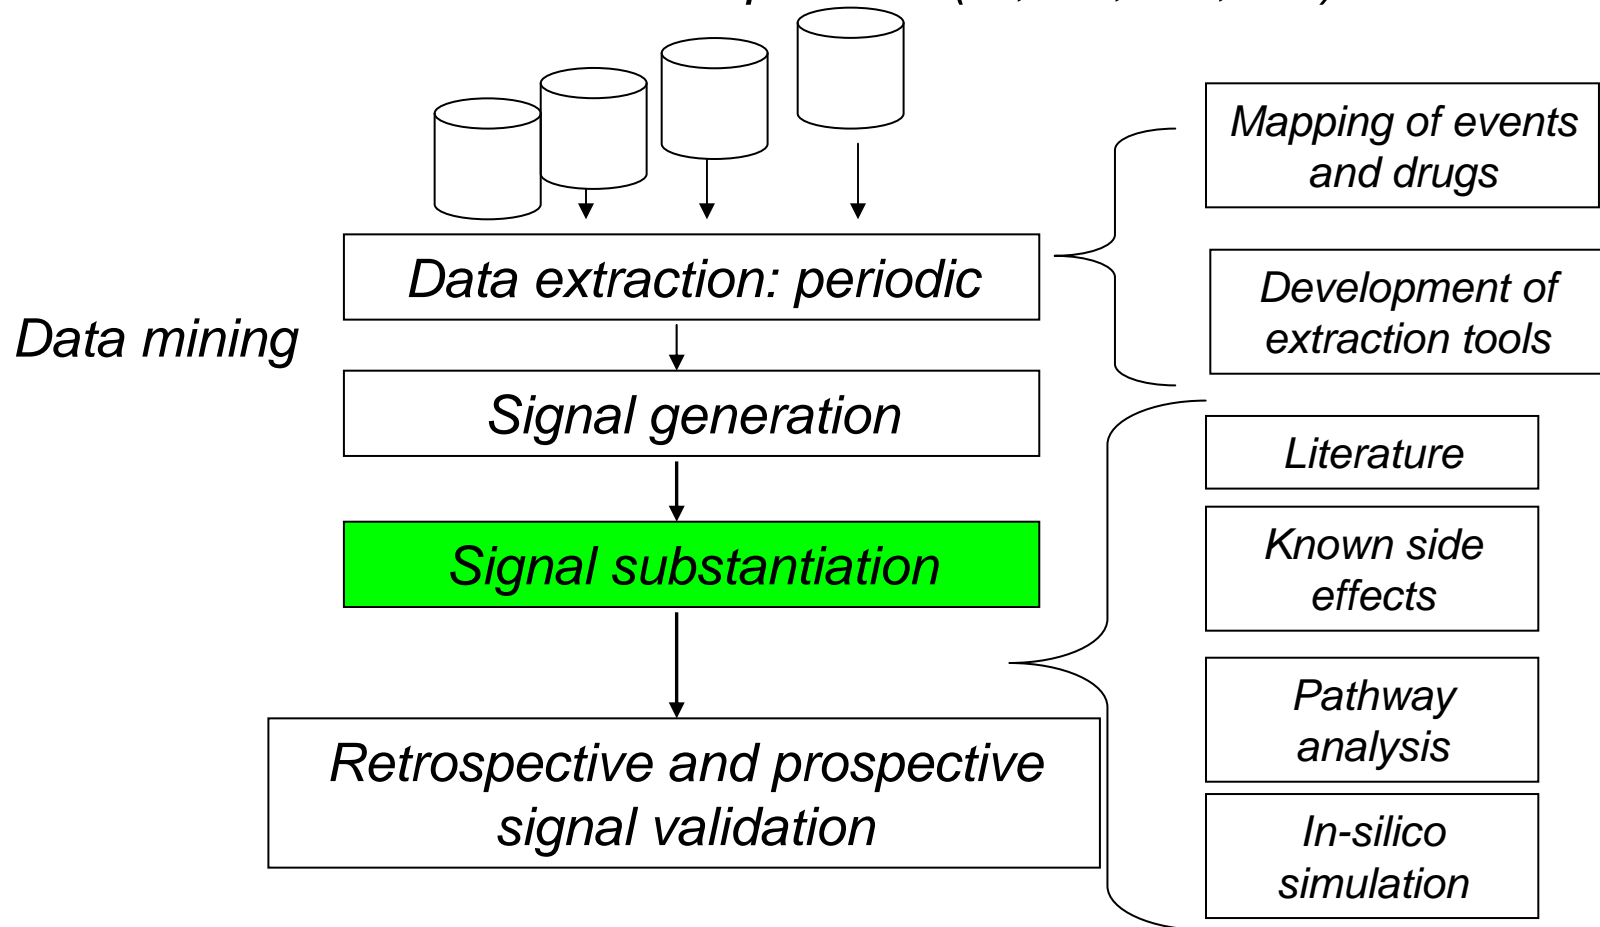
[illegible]

Data extraction: periodic

Data mining

Signal generation

Signal substantiation

Retrospective and prospective signal validation

Mapping of events and drugs

Development of extraction tools

Literature

Known side effects

Pathway analysis

In-silico simulation